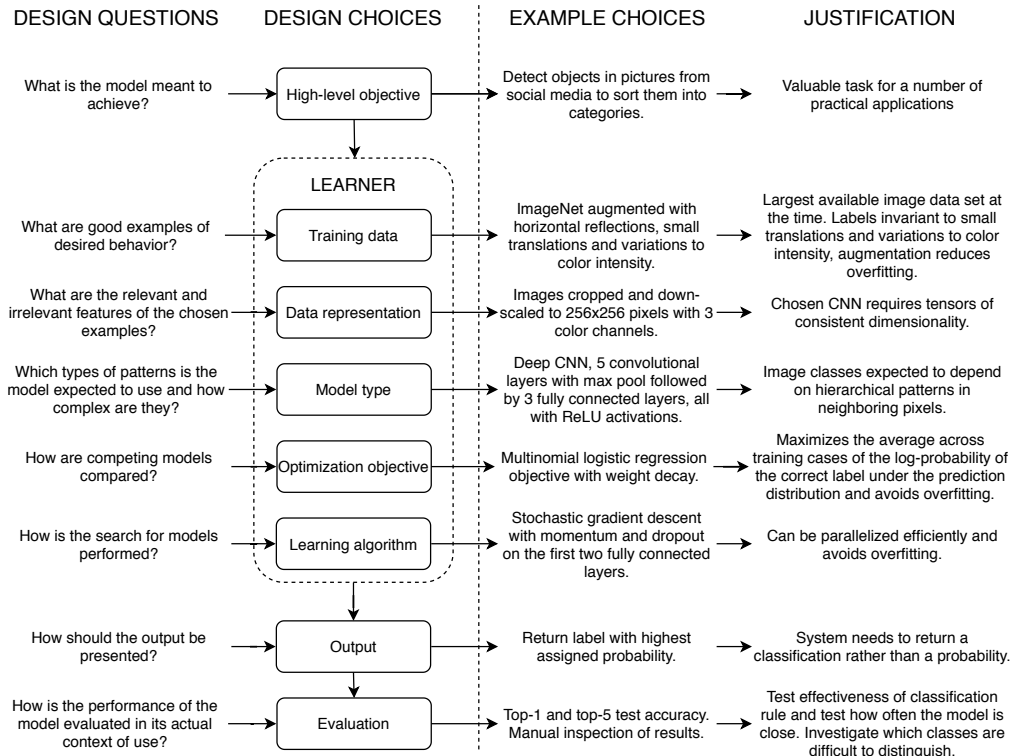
DESIGN QUESTIONS

DESIGN CHOICES

EXAMPLE CHOICES

JUSTIFICATION

What is the model meant to achieve?

High-level objective

Detect objects in pictures from social media to sort them into categories.

Valuable task for a number of practical applications

LEARNER

What are good examples of desired behavior?

Training data

ImageNet augmented with horizontal reflections, small translations and variations to color intensity.

Largest available image data set at the time. Labels invariant to small translations and variations to color intensity, augmentation reduces overfitting.

What are the relevant and irrelevant features of the chosen examples?

Data representation

Images cropped and downscaled to 256x256 pixels with 3 color channels.

Chosen CNN requires tensors of consistent dimensionality.

Which types of patterns is the model expected to use and how complex are they?

Model type

Deep CNN, 5 convolutional layers with max pool followed by 3 fully connected layers, all with ReLU activations.

Image classes expected to depend on hierarchical patterns in neighboring pixels.

How are competing models compared?

Optimization objective

Multinomial logistic regression objective with weight decay.

Maximizes the average across training cases of the log-probability of the correct label under the prediction distribution and avoids overfitting.

How is the search for models performed?

Learning algorithm

Stochastic gradient descent with momentum and dropout on the first two fully connected layers.

Can be parallelized efficiently and avoids overfitting.

How should the output be presented?

Output

Return label with highest assigned probability.

System needs to return a classification rather than a probability.

How is the performance of the model evaluated in its actual context of use?

Evaluation

Top-1 and top-5 test accuracy. Manual inspection of results.

Test effectiveness of classification rule and test how often the model is close. Investigate which classes are difficult to distinguish.